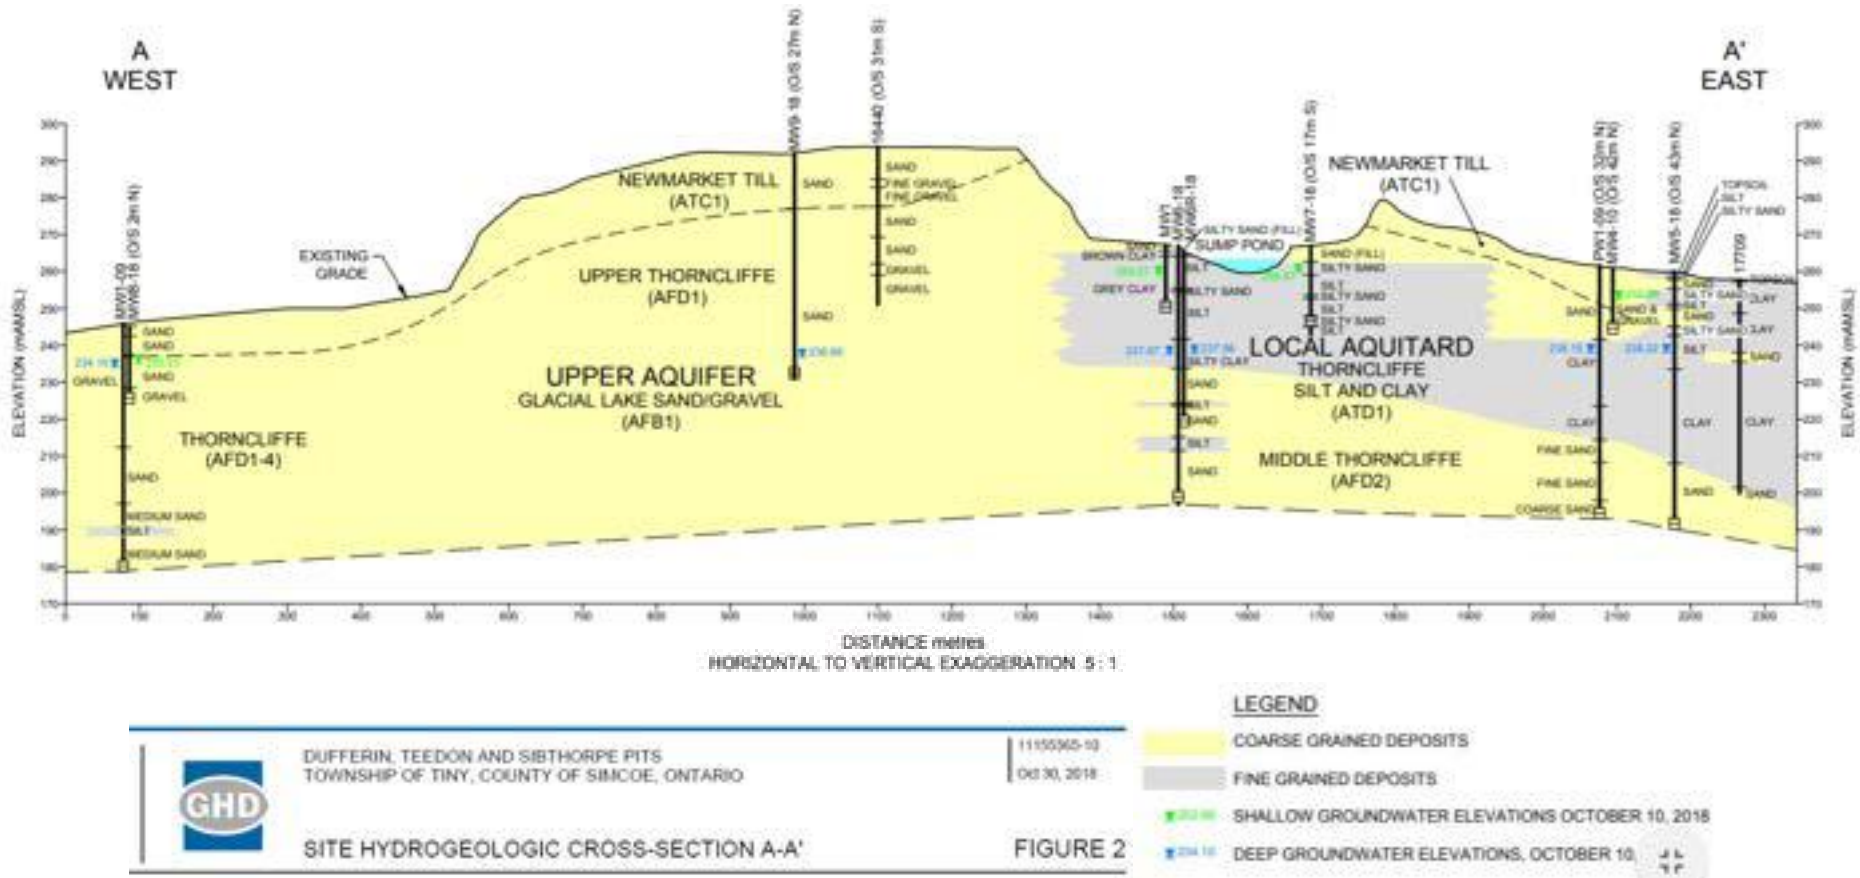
A
WEST

A'
EAST

MW9-18 (O/S 27m N)
16440 (O/S 31m S)

NEWMARKET TILL
(ATC1)

EXISTING GRADE

UPPER THORNCLIFFE
(AFD1)

UPPER AQUIFER
GLACIAL LAKE SAND/GRAVEL
(AFB1)

THORNCLIFFE
(AFD1-4)

MW1-09
MW8-18 (O/S 2m N)

SAND
SAND
GRAVEL
SAND
GRAVEL
SAND
MEDIUM SAND
SILT
MEDIUM SAND

SAND
SAND
FINE GRAVEL
FINE GRAVEL
SAND
SAND
GRAVEL
GRAVEL
SAND

MW1
MW6-18
MW6B-18
SILTY SAND (FILL)
SUMP POND
BROWN CLAY
GREY CLAY
SILTY SAND
SILT
SILTY CLAY
SAND
SILT
SAND
SILT
SAND

MW7-18 (O/S 17m S)
SAND (FILL)
SILTY SAND
SILT
SILTY SAND
SILT
SILTY SAND
SILT

NEWMARKET TILL
(ATC1)

LOCAL AQUITARD
THORNCLIFFE
SILT AND CLAY
(ATD1)

MIDDLE THORNCLIFFE
(AFD2)

PW1-09 (O/S 32m N)
MW4-10 (O/S 42m N)
MW5-18 (O/S 43m N)
17709

TOPSOIL
SILT
SILTY SAND
SAND
SAND & GRAVEL
CLAY
CLAY
FINE SAND
FINE SAND
COARSE SAND
SAND
SILTY SAND
SILT
SAND
SILTY SAND
CLAY
SILT
CLAY
SAND
TOPSOIL
CLAY
CLAY
SAND
CLAY
SAND

ELEVATION (mAMSL)

DISTANCE metres
HORIZONTAL TO VERTICAL EXAGGERATION 5 : 1

LEGEND
COARSE GRAINED DEPOSITS
FINE GRAINED DEPOSITS
SHALLOW GROUNDWATER ELEVATIONS OCTOBER 10, 2018
DEEP GROUNDWATER ELEVATIONS, OCTOBER 10,

GHD
DUFFERIN, TEEDON AND SIBTHORPE PITS
TOWNSHIP OF TINY, COUNTY OF SIMCOE, ONTARIO
11155365-10
Oct 30, 2018
SITE HYDROGEOLOGIC CROSS-SECTION A-A'
FIGURE 2